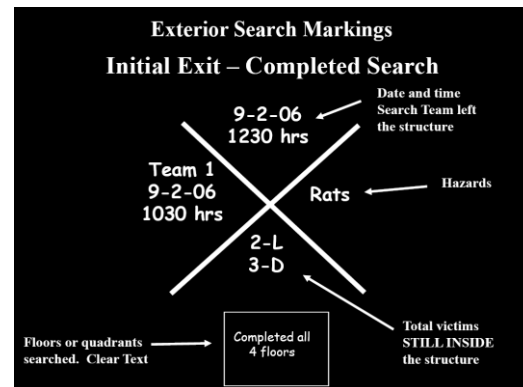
Exterior Search Markings

Initial Exit – Completed Search

9-2-06
1230 hrs

Date and time Search Team left the structure

Team 1
9-2-06
1030 hrs

Rats

Hazards

2-L
3-D

Total victims STILL INSIDE the structure

Floors or quadrants searched. Clear Text

Completed all 4 floors